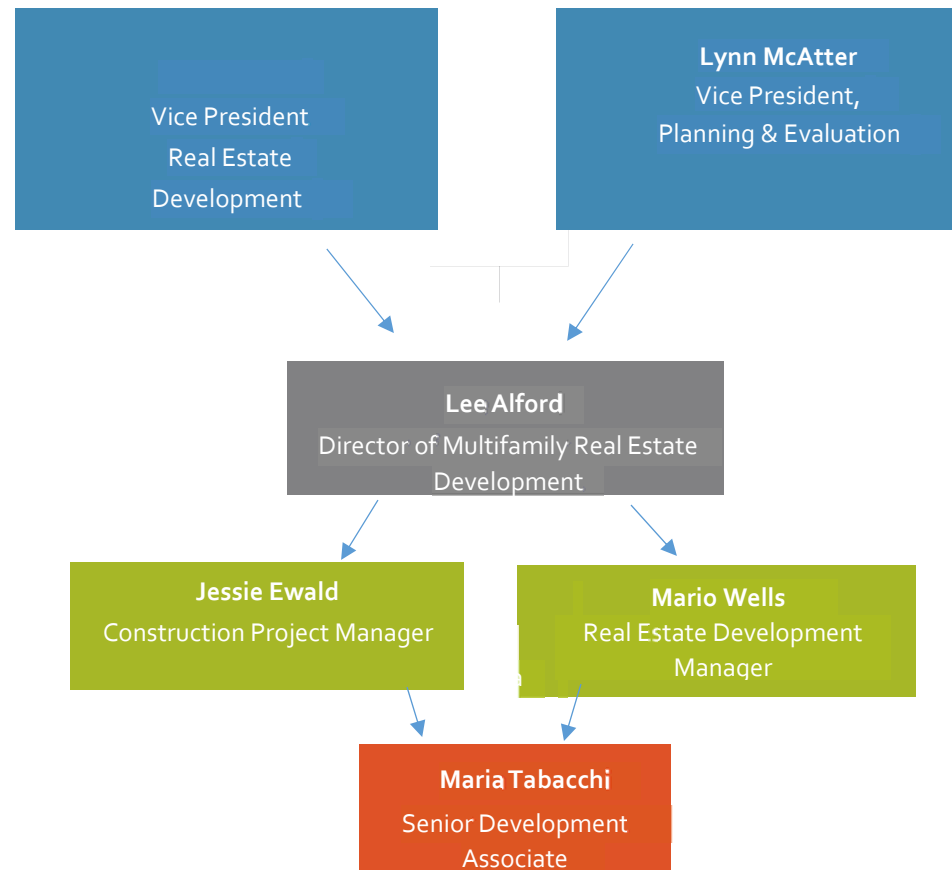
Vice President
Real Estate
Development

Lynn McAtter
Vice President,
Planning & Evaluation

Lee Alford
Director of Multifamily Real Estate Development

Jessie Ewald
Construction Project Manager

Mario Wells
Real Estate Development Manager

Maria Tabacchi
Senior Development Associate